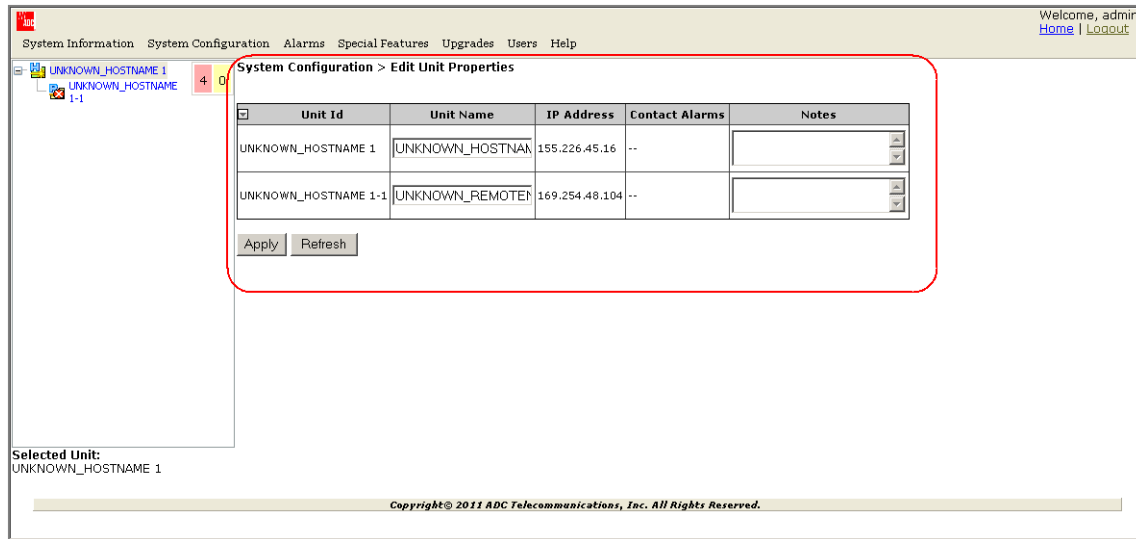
ADC

Welcome, admir
Home | Logout

System Information System Configuration Alarms Special Features Upgrades Users Help

UNKNOWN_HOSTNAME 1
UNKNOWN_HOSTNAME 1-1

4 0

System Configuration > Edit Unit Properties

| Unit Id | Unit Name | IP Address | Contact Alarms | Notes |
|---|---|---|---|---|
| UNKNOWN_HOSTNAME 1 | UNKNOWN_HOSTNAN | 155.226.45.16 | -- | |
| UNKNOWN_HOSTNAME 1-1 | UNKNOWN_REMOTEN | 169.254.48.104 | -- | |

Apply Refresh

Selected Unit:
UNKNOWN_HOSTNAME 1

Copyright© 2011 ADC Telecommunications, Inc. All Rights Reserved.